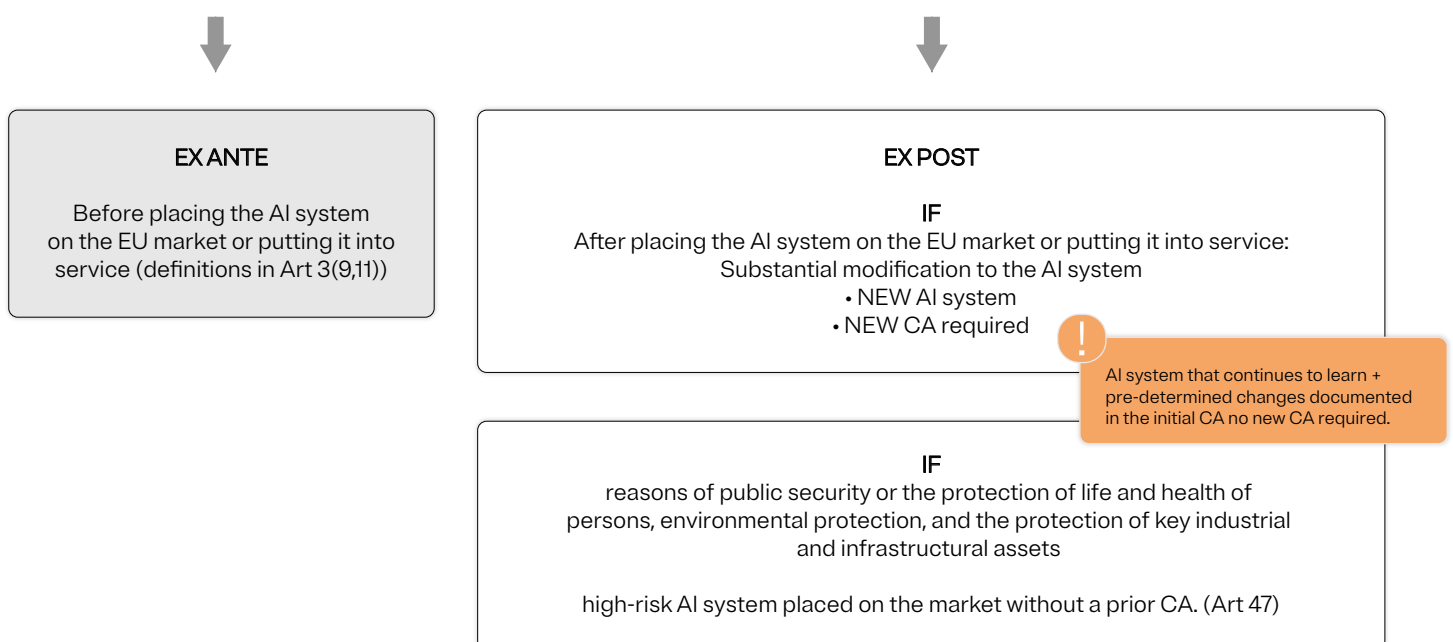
EX ANTE

Before placing the AI system on the EU market or putting it into service (definitions in Art 3(9,11))

EX POST

IF
After placing the AI system on the EU market or putting it into service:
Substantial modification to the AI system
• NEW AI system
• NEW CA required

!

AI system that continues to learn + pre-determined changes documented in the initial CA no new CA required.

IF
reasons of public security or the protection of life and health of persons, environmental protection, and the protection of key industrial and infrastructural assets

high-risk AI system placed on the market without a prior CA. (Art 47)